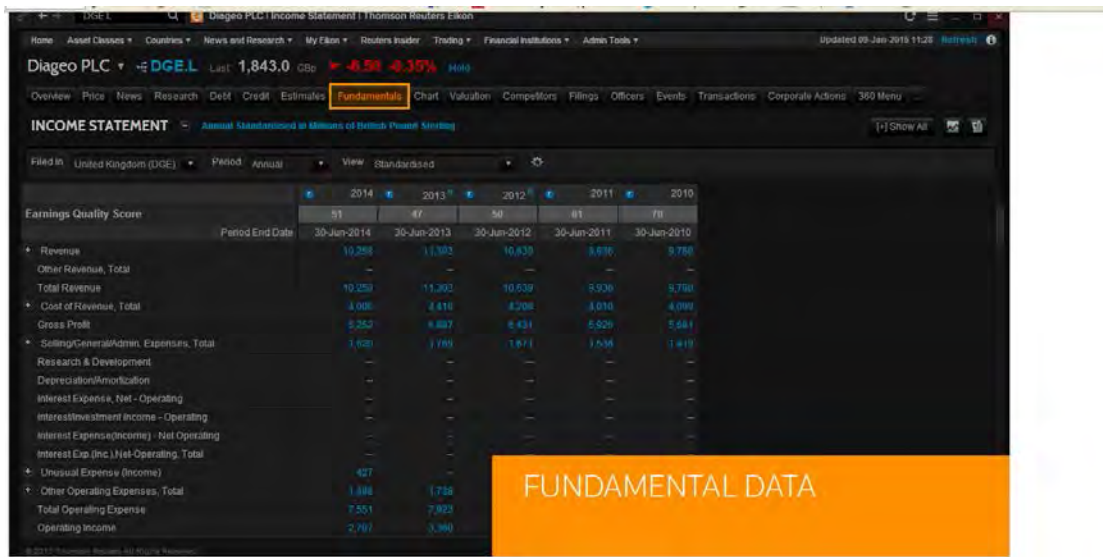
DGE.L
Diageo PLC | Income Statement | Thomson Reuters Eikon

Home Asset Classes ▾ Countries ▾ News and Research ▾ My Eikon ▾ Reuters Insider Trading ▾ Financial Institutions ▾ Admin Tools ▾
Updated 09-Jan-2015 11:28 Refresh

Diageo PLC ▾ DGE.L Last 1,843.0 GBp -6.50 -0.35% Hold

Overview Price News Research Debt Credit Estimates Fundamentals Chart Valuation Competitors Filings Officers Events Transactions Corporate Actions 360 Menu

INCOME STATEMENT Annual Standardised in Millions of British Pound Sterling
[+] Show All

Filed In United Kingdom (DGE) Period Annual View Standardised

| | 2014 | 2013 | 2012 | 2011 | 2010 |
|---|---|---|---|---|---|
| Earnings Quality Score | 51 | 47 | 50 | 61 | 78 |
| Period End Date | 30-Jun-2014 | 30-Jun-2013 | 30-Jun-2012 | 30-Jun-2011 | 30-Jun-2010 |
| + Revenue | 10,258 | 11,303 | 10,639 | 9,936 | 9,780 |
| Other Revenue, Total | – | – | – | – | – |
| Total Revenue | 10,258 | 11,303 | 10,639 | 9,936 | 9,780 |
| + Cost of Revenue, Total | 4,006 | 4,416 | 4,208 | 4,010 | 4,099 |
| Gross Profit | 6,252 | 6,887 | 6,431 | 5,926 | 5,681 |
| + Selling/General/Admin. Expenses, Total | 3,620 | 3,789 | 3,671 | 3,536 | 3,419 |
| Research & Development | – | – | – | – | – |
| Depreciation/Amortization | – | – | – | – | – |
| Interest Expense, Net - Operating | – | – | – | – | – |
| Interest/Investment Income - Operating | – | – | – | – | – |
| Interest Expense(Income) - Net Operating | – | – | – | – | – |
| Interest Exp.(Inc.),Net-Operating, Total | – | – | – | – | – |
| + Unusual Expense (Income) | 427 | – | | | |
| + Other Operating Expenses, Total | 1,598 | 1,738 | | | |
| Total Operating Expense | 7,551 | 7,923 | | | |
| Operating Income | 2,707 | 3,380 | | | |

©2017 Thomson Reuters. All Rights Reserved.

FUNDAMENTAL DATA